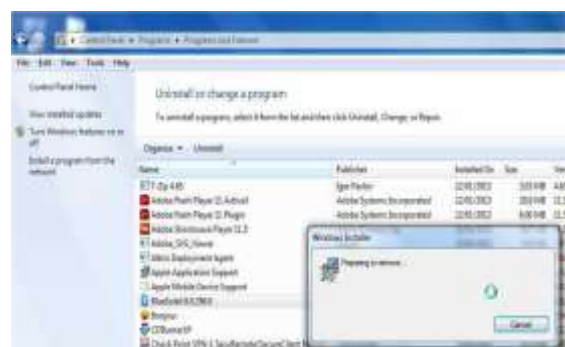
Control Panel ▸ Programs ▸ Programs and Features

File Edit View Tools Help

Control Panel Home

View installed updates

Turn Windows features on or off

Install a program from the network

Uninstall or change a program

To uninstall a program, select it from the list and then click Uninstall, Change, or Repair.

Organize ▾ Uninstall

| Name | Publisher | Installed On | Size | Ver |
|---|---|---|---|---|
| 7-Zip 4.65 | Igor Pavlov | 12/01/2013 | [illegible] | 4.6 |
| Adobe Flash Player 11 ActiveX | Adobe Systems Incorporated | 12/01/2013 | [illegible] | 11 |
| Adobe Flash Player 11 Plugin | Adobe Systems Incorporated | 12/01/2013 | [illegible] | 11 |
| Adobe Shockwave Player 11.5 | Adobe Systems Incorporated | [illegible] | | |
| Adobe_SVG_Viewer | | | | |
| Altiris Deployment Agent | | | | |
| Apple Application Support | | | | |
| Apple Mobile Device Support | | | | |
| BlueSoleil 8.0 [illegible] | | | | |
| Bonjour | | | | |
| CDBurnerXP | | | | |
| Check Point VPN-1 SecuRemote/SecureClient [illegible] | | | | |

Windows Installer

Preparing to remove...

Cancel